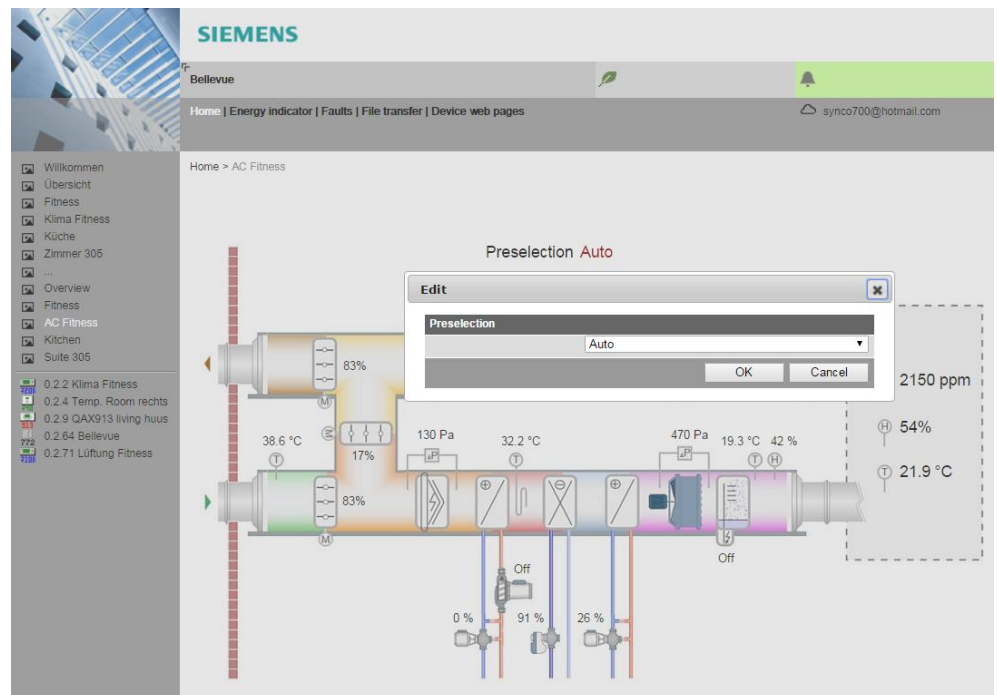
SIEMENS

Bellevue

Home | Energy indicator | Faults | File transfer | Device web pages

synco700@hotmail.com

Willkommen
Übersicht
Fitness
Klima Fitness
Küche
Zimmer 305
...
Overview
Fitness
AC Fitness
Kitchen
Suite 305

0.2.2 Klima Fitness
0.2.4 Temp. Room rechts
0.2.9 QAX913 living huus
0.2.64 Bellevue
0.2.71 Lüftung Fitness

Home > AC Fitness

Preselection Auto

Edit

Preselection

Auto

OK

Cancel

83%

2150 ppm

38.6 °C

17%

130 Pa

32.2 °C

470 Pa

19.3 °C

42 %

54%

21.9 °C

83%

Off

Off

0 %

91 %

26 %